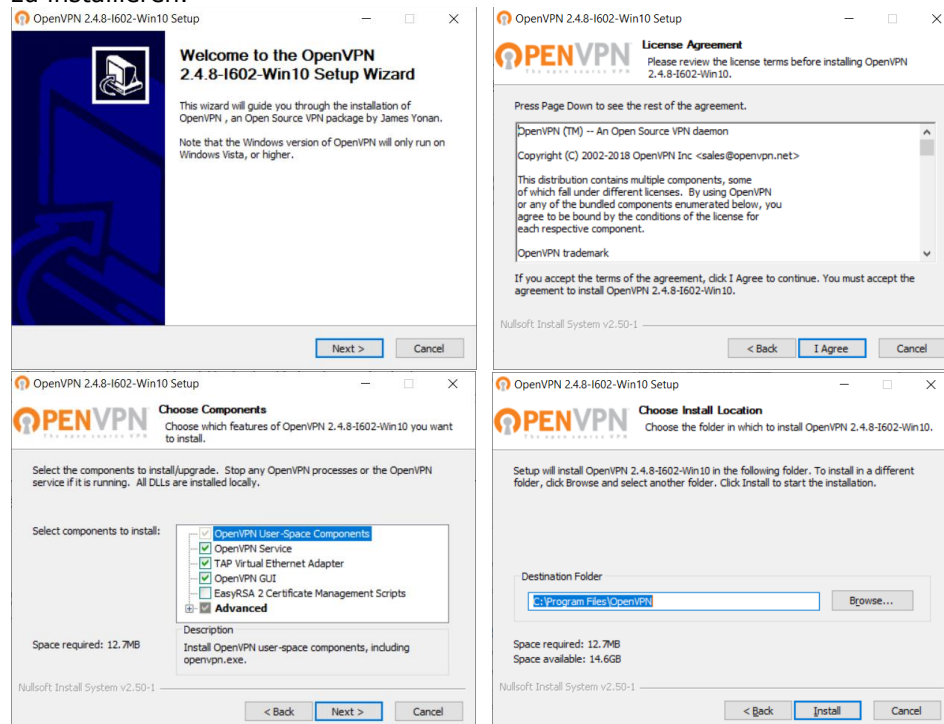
OpenVPN 2.4.8-I602-Win10 Setup

Welcome to the OpenVPN 2.4.8-I602-Win10 Setup Wizard

This wizard will guide you through the installation of OpenVPN , an Open Source VPN package by James Yonan.

Note that the Windows version of OpenVPN will only run on Windows Vista, or higher.

Next >
Cancel

OpenVPN 2.4.8-I602-Win10 Setup

OPENVPN
The open source VPN

License Agreement
Please review the license terms before installing OpenVPN 2.4.8-I602-Win10.

Press Page Down to see the rest of the agreement.

OpenVPN (TM) -- An Open Source VPN daemon

Copyright (C) 2002-2018 OpenVPN Inc <sales@openvpn.net>

This distribution contains multiple components, some of which fall under different licenses. By using OpenVPN or any of the bundled components enumerated below, you agree to be bound by the conditions of the license for each respective component.

OpenVPN trademark

If you accept the terms of the agreement, click I Agree to continue. You must accept the agreement to install OpenVPN 2.4.8-I602-Win10.

Nullsoft Install System v2.50-1

< Back
I Agree
Cancel

OpenVPN 2.4.8-I602-Win10 Setup

OPENVPN
The open source VPN

Choose Components
Choose which features of OpenVPN 2.4.8-I602-Win10 you want to install.

Select the components to install/upgrade. Stop any OpenVPN processes or the OpenVPN service if it is running. All DLLs are installed locally.

Select components to install:

OpenVPN User-Space Components
OpenVPN Service
TAP Virtual Ethernet Adapter
OpenVPN GUI
EasyRSA 2 Certificate Management Scripts
Advanced

Space required: 12.7MB

Description
Install OpenVPN user-space components, including openvpn.exe.

Nullsoft Install System v2.50-1

< Back
Next >
Cancel

OpenVPN 2.4.8-I602-Win10 Setup

OPENVPN
The open source VPN

Choose Install Location
Choose the folder in which to install OpenVPN 2.4.8-I602-Win10.

Setup will install OpenVPN 2.4.8-I602-Win10 in the following folder. To install in a different folder, click Browse and select another folder. Click Install to start the installation.

Destination Folder
C:\Program Files\OpenVPN
Browse...

Space required: 12.7MB
Space available: 14.6GB

Nullsoft Install System v2.50-1

< Back
Install
Cancel